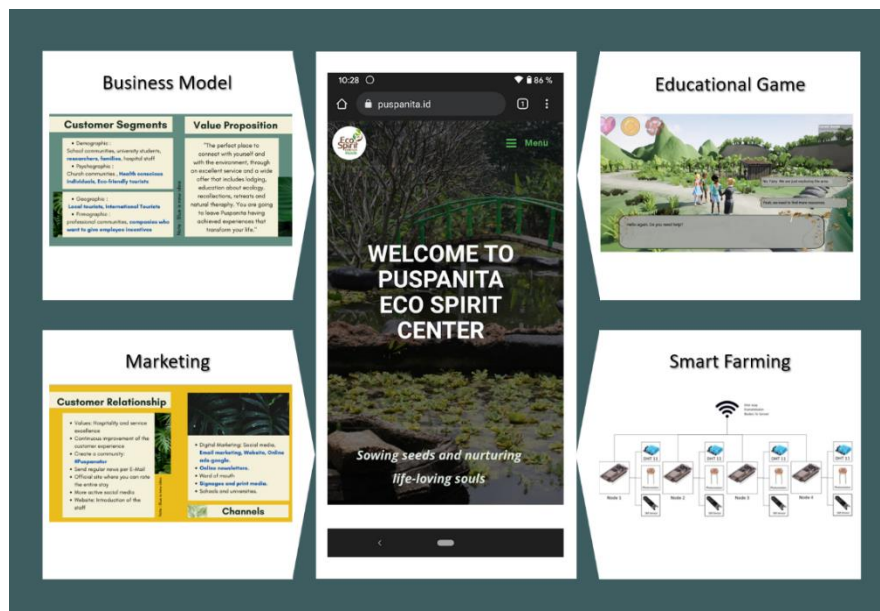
Business Model

Customer Segments

• Demographic :
School communities, university students, researchers, families, hospital staff
• Psychographic :
Church communities , Health conscious individuals, Eco-friendly tourists
• Geographic :
Local tourists, International Tourists
• Firmographic :
professional communities, companies who want to give employee incentives

Value Proposition

"The perfect place to connect with yourself and with the environment, through an excellent service and a wide offer that includes lodging, education about ecology, recollections, retreats and natural theraphy. You are going to leave Puspanita having achieved experiences that transform your life."

Marketing

Customer Relationship

• Values: Hospitality and service excellence
• Continuous improvement of the customer experience
• Create a community: #Puspanitar
• Send regular news per E-Mail
• Official site where you can rate the entire stay
• More active social media
• Website: Introduction of the staff

• Digital Marketing: Social media. Email marketing. Website. Online ads google.
• Online newsletters.
• Word of mouth.
• Signages and print media.
• Schools and universities.

Channels

10:28 86 %
puspanita.id
1
Eco Spirit
Menü
WELCOME TO PUSPANITA ECO SPIRIT CENTER
Sowing seeds and nurturing life-loving souls

Educational Game

Hello again, Do you need help?

Smart Farming

DHT 11
DHT 11
DHT 11
DHT 11
Node 1
Node 2
Node 3
Node 4